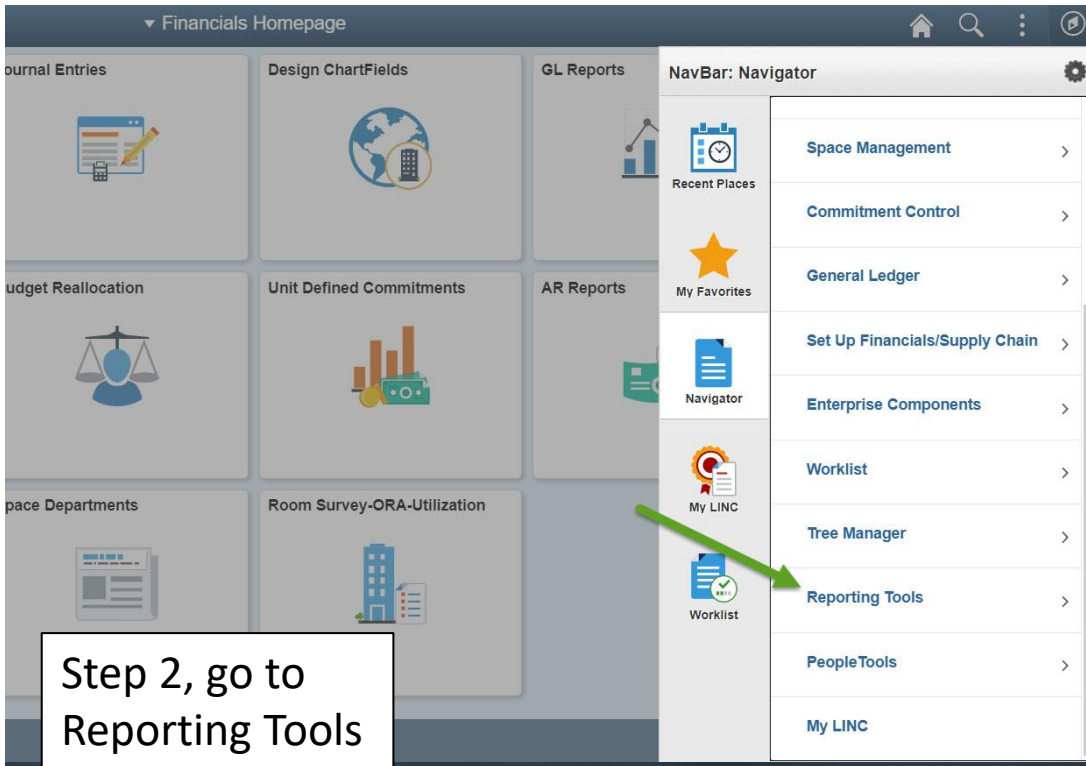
▾ Financials Homepage

ournal Entries

Design ChartFields

GL Reports

udget Reallocation

Unit Defined Commitments

AR Reports

pace Departments

Room Survey-ORA-Utilization

NavBar: Navigator

Recent Places

My Favorites

Navigator

My LINC

Worklist

Space Management >

Commitment Control >

General Ledger >

Set Up Financials/Supply Chain >

Enterprise Components >

Worklist >

Tree Manager >

Reporting Tools >

PeopleTools >

My LINC

Step 2, go to Reporting Tools